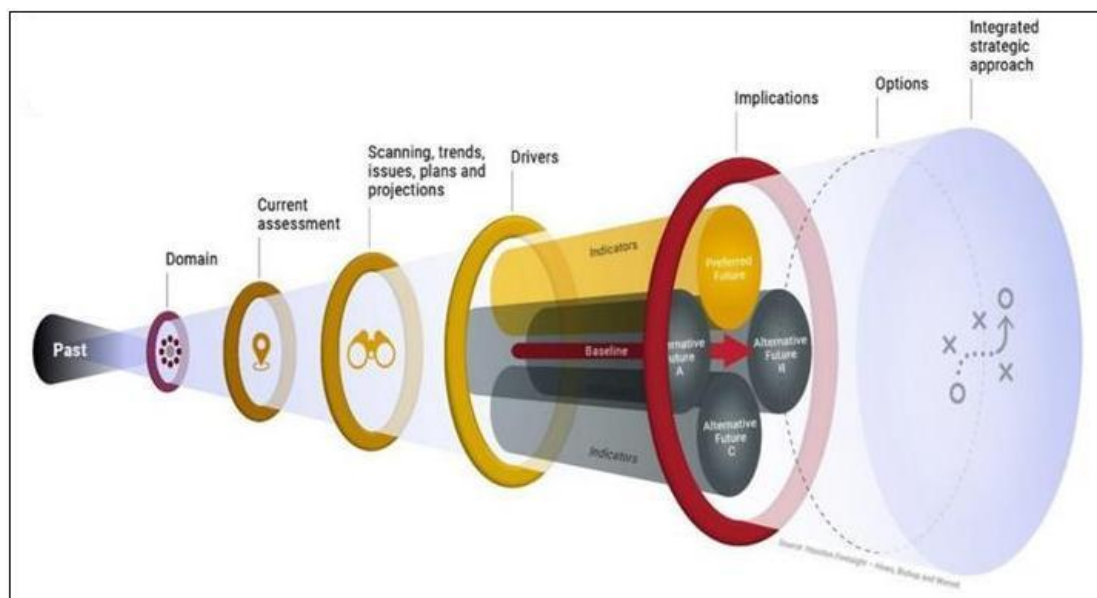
Integrated strategic approach

Options

Implications

Scanning, trends, issues, plans and projections

Drivers

Current assessment

Domain

Past

Indicators

Preferred Future

Baseline

Alternative Future A

Alternative Future B

Alternative Future C

Indicators

Source: Houston Foresight – Hines, Bishop and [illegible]